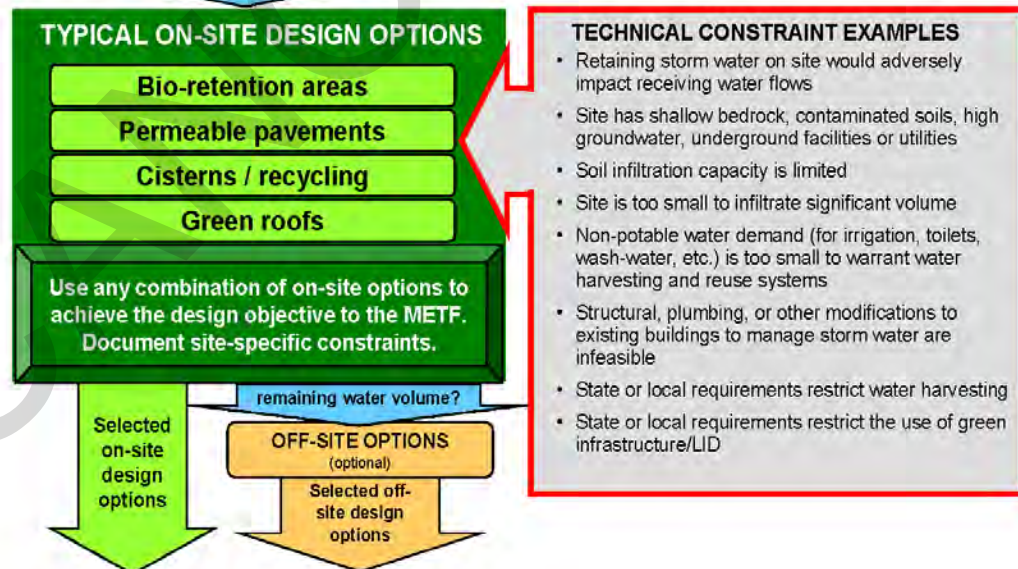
TYPICAL ON-SITE DESIGN OPTIONS

Bio-retention areas

Permeable pavements

Cisterns / recycling

Green roofs

Use any combination of on-site options to achieve the design objective to the METF. Document site-specific constraints.

remaining water volume?

Selected on-site design options

OFF-SITE OPTIONS (optional)

Selected off-site design options

TECHNICAL CONSTRAINT EXAMPLES

- Retaining storm water on site would adversely impact receiving water flows
- Site has shallow bedrock, contaminated soils, high groundwater, underground facilities or utilities
- Soil infiltration capacity is limited
- Site is too small to infiltrate significant volume
- Non-potable water demand (for irrigation, toilets, wash-water, etc.) is too small to warrant water harvesting and reuse systems
- Structural, plumbing, or other modifications to existing buildings to manage storm water are infeasible
- State or local requirements restrict water harvesting
- State or local requirements restrict the use of green infrastructure/LID